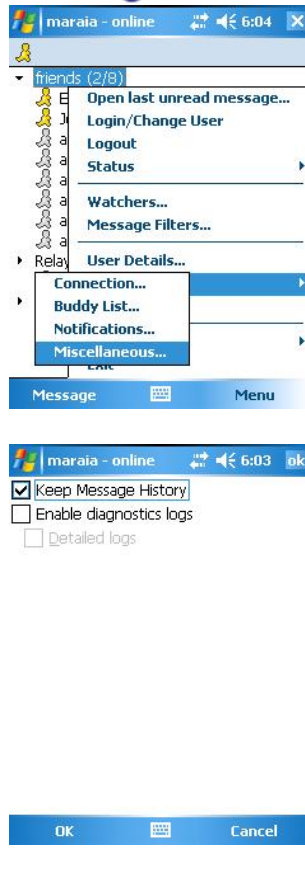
maraia - online 6:04

friends (2/8)
E
J
a
a
a
a
a
a
Relay

Open last unread message...
Login/Change User
Logout
Status
Watchers...
Message Filters...
User Details...
Connection...
Buddy List...
Notifications...
Miscellaneous...
Exit

Message Menu

maraia - online 6:03 ok

Keep Message History
Enable diagnostics logs
Detailed logs

OK Cancel